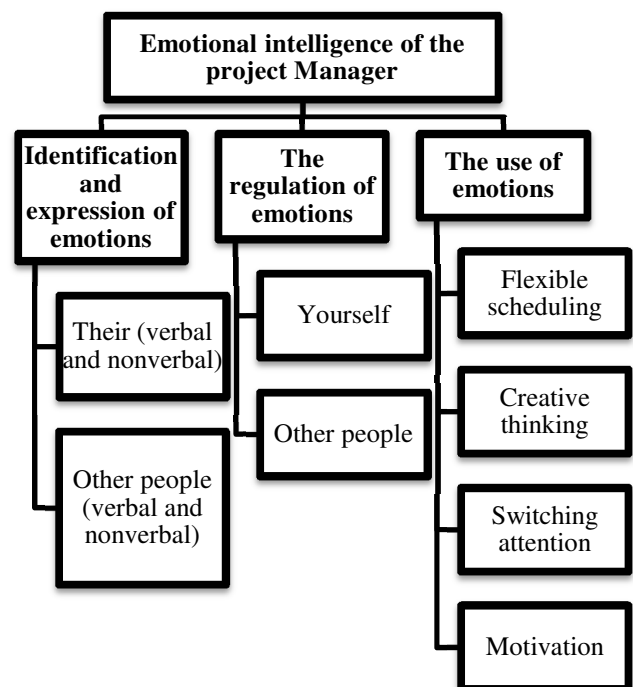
Emotional intelligence of the project Manager

Identification and expression of emotions

Their (verbal and nonverbal)

Other people (verbal and nonverbal)

The regulation of emotions

Yourself

Other people

The use of emotions

Flexible scheduling

Creative thinking

Switching attention

Motivation